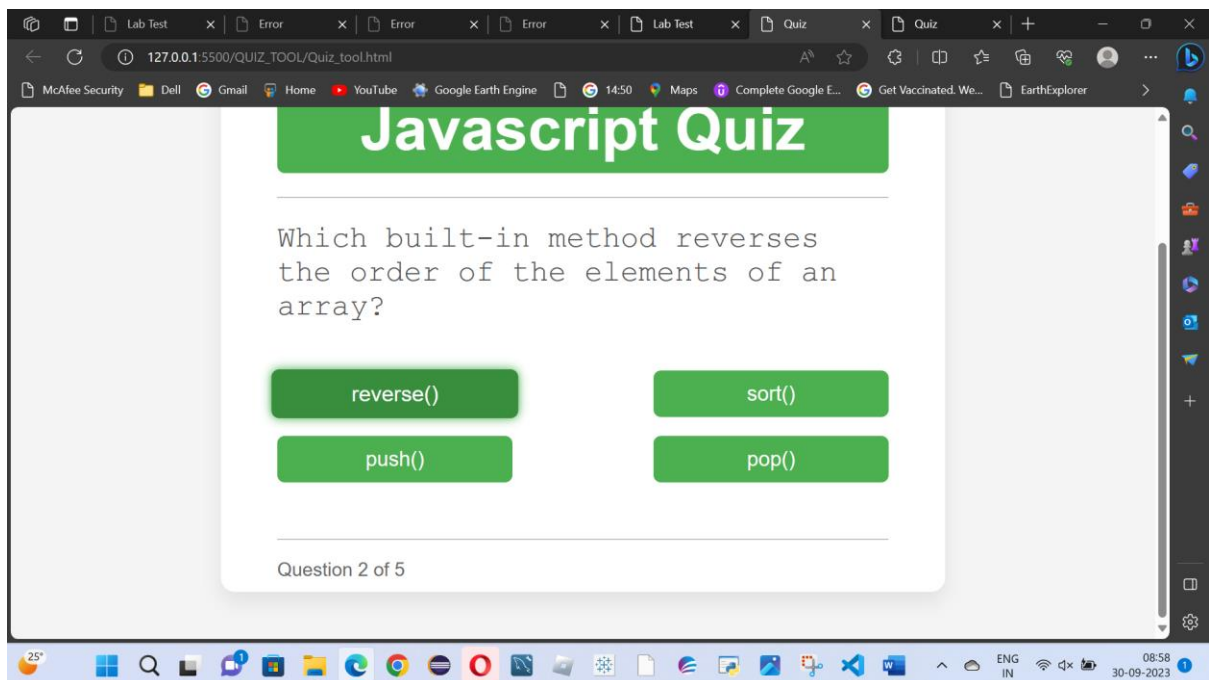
Lab Test × Error × Error × Error × Lab Test × Quiz × Quiz × +

127.0.0.1:5500/QUIZ_TOOL/Quiz_tool.html

McAfee Security Dell Gmail Home YouTube Google Earth Engine 14:50 Maps Complete Google E... Get Vaccinated. We... EarthExplorer

Javascript Quiz

Which built-in method reverses the order of the elements of an array?

reverse()
sort()
push()
pop()

Question 2 of 5

25°

ENG IN

08:58
30-09-2023

1